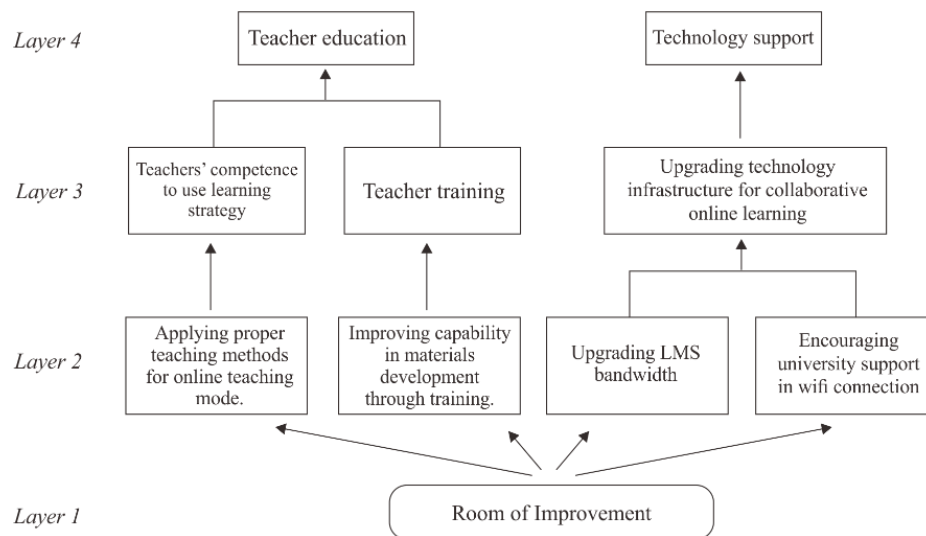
Layer 4

Teacher education

Technology support

Layer 3

Teachers' competence to use learning strategy

Teacher training

Upgrading technology infrastructure for collaborative online learning

Layer 2

Applying proper teaching methods for online teaching mode.

Improving capability in materials development through training.

Upgrading LMS bandwidth

Encouraging university support in wifi connection

Layer 1

Room of Improvement